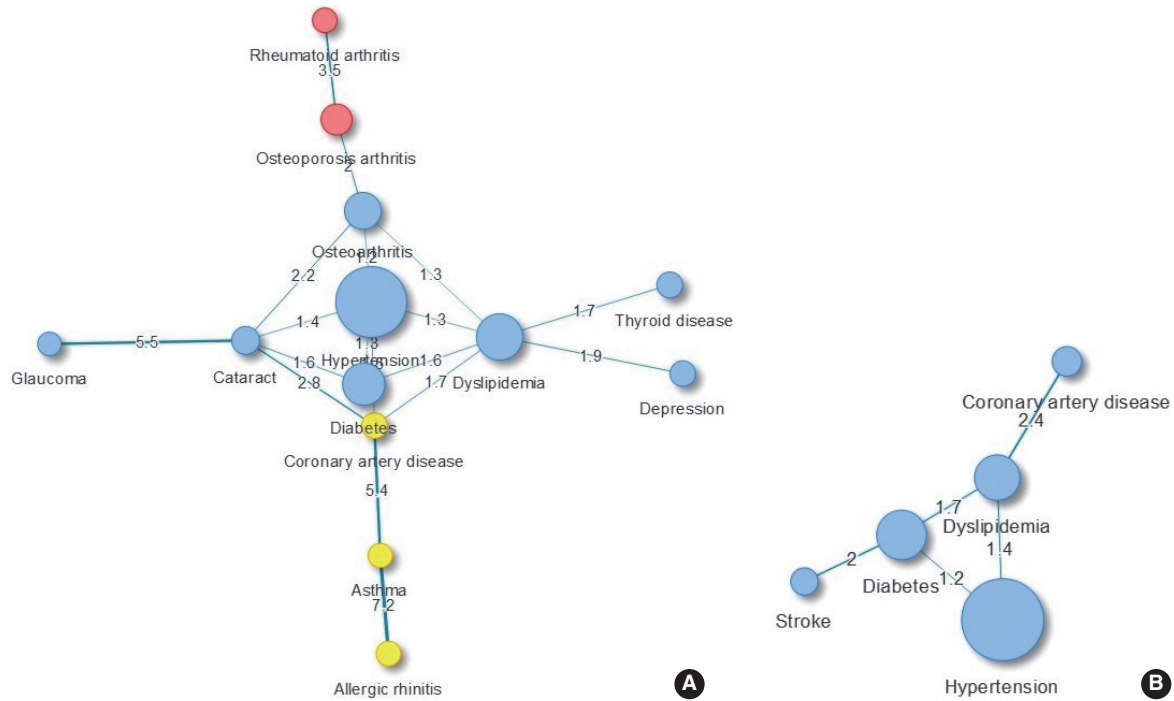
Rheumatoid arthritis
3.5
Osteoporosis arthritis
2
Osteoarthritis
1.2
2.2
1.3
1.7
Thyroid disease
1.4
1.3
5.5
Glaucoma
Cataract
1.3
1.6
Hypertension
1.6
2.8
1.7
Dyslipidemia
1.9
Depression
Diabetes
Coronary artery disease
5.4
Asthma
7.2
Allergic rhinitis
A
Coronary artery disease
2.4
1.7
Dyslipidemia
1.4
2
Diabetes
1.2
Stroke
Hypertension
B